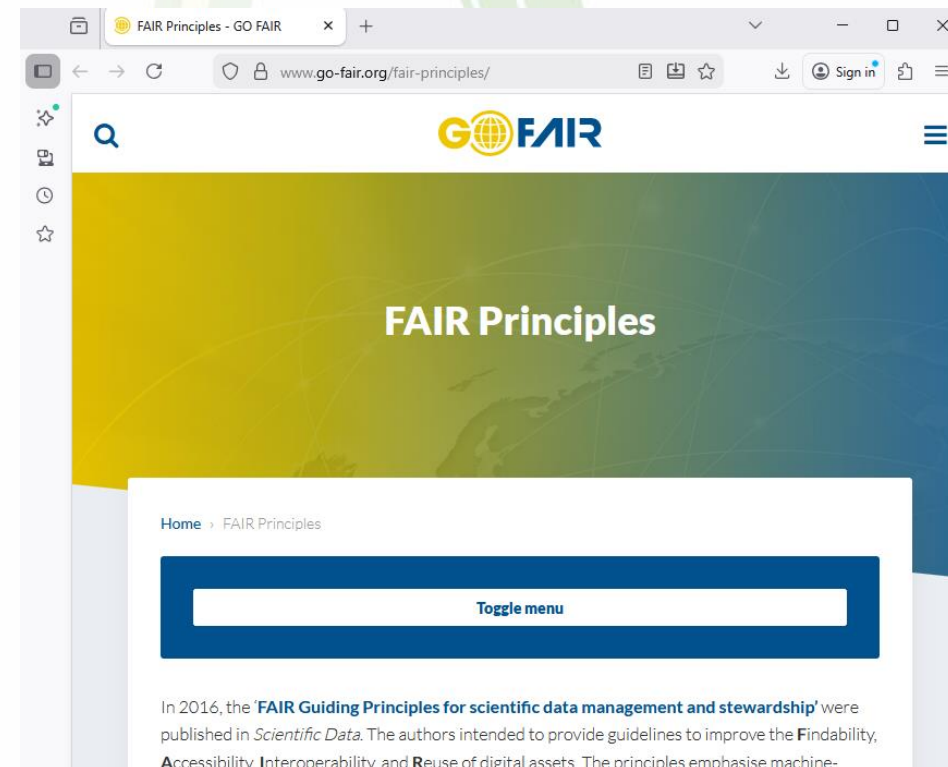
FAIR Principles - GO FAIR

www.go-fair.org/fair-principles/

Sign in

G FAIR

FAIR Principles

Home › FAIR Principles

Toggle menu

In 2016, the 'FAIR Guiding Principles for scientific data management and stewardship' were published in *Scientific Data*. The authors intended to provide guidelines to improve the Findability, Accessibility, Interoperability, and Reuse of digital assets. The principles emphasise machine-